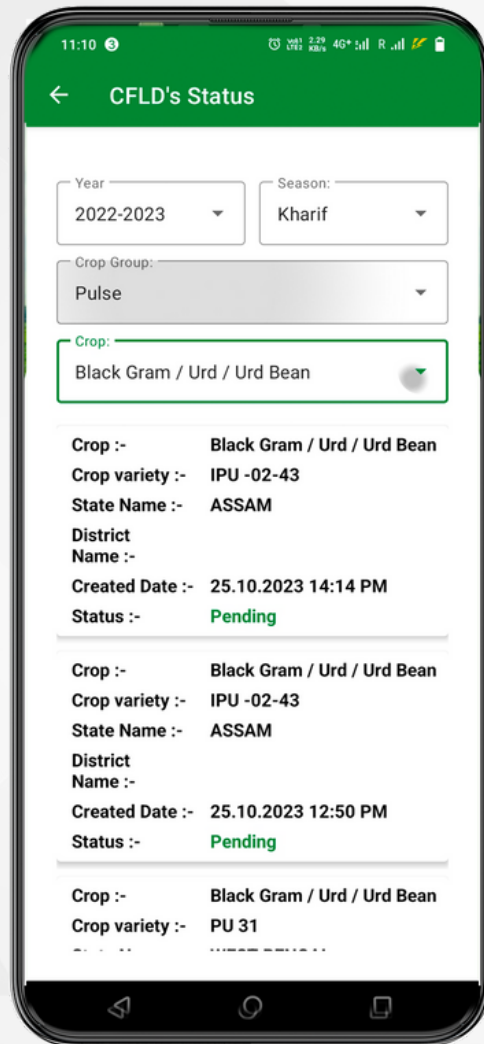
11:10

2.29 KB/s 4G+ R

←  CFLD's Status

Year
2022-2023

Season:
Kharif

Crop Group:
Pulse

Crop:
Black Gram / Urd / Urd Bean

| | |
|---|---|
| Crop :- | Black Gram / Urd / Urd Bean |
| Crop variety :- | IPU -02-43 |
| State Name :- | ASSAM |
| District Name :- | |
| Created Date :- | 25.10.2023 14:14 PM |
| Status :- | Pending |

| | |
|---|---|
| Crop :- | Black Gram / Urd / Urd Bean |
| Crop variety :- | IPU -02-43 |
| State Name :- | ASSAM |
| District Name :- | |
| Created Date :- | 25.10.2023 12:50 PM |
| Status :- | Pending |

| | |
|---|---|
| Crop :- | Black Gram / Urd / Urd Bean |
| Crop variety :- | PU 31 |
| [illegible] | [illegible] |